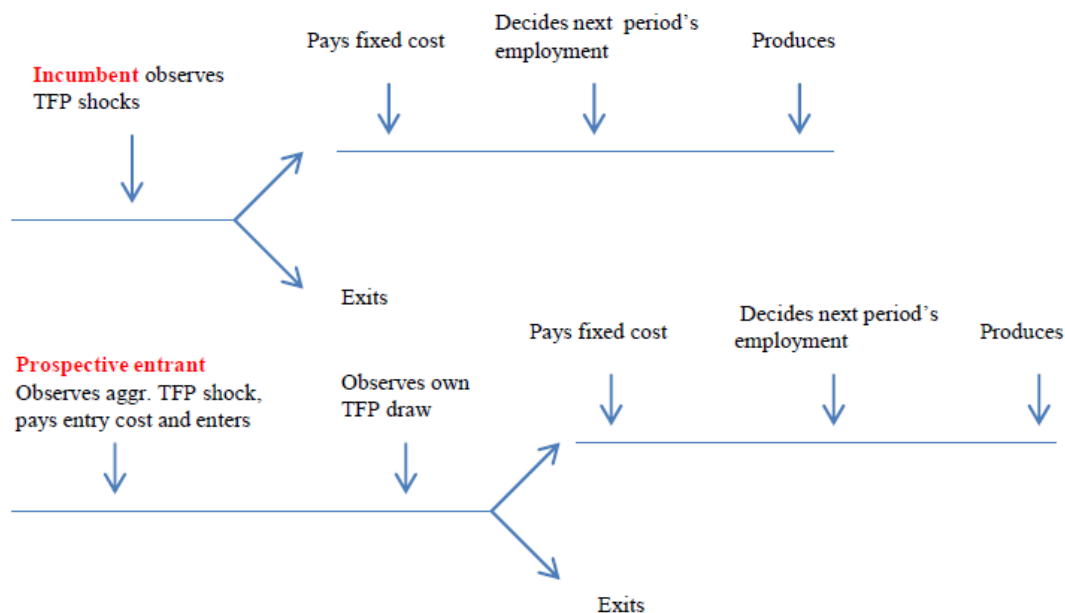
Incumbent observes TFP shocks

Pays fixed cost

Decides next period's employment

Produces

Exits

Prospective entrant
Observes aggr. TFP shock, pays entry cost and enters

Observes own TFP draw

Pays fixed cost

Decides next period's employment

Produces

Exits